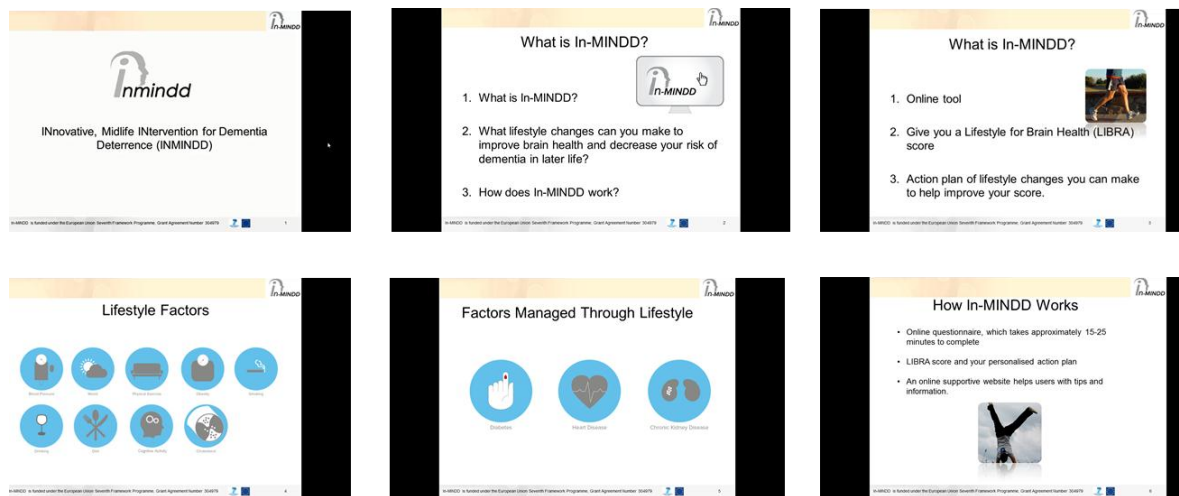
In-MINDD

inmindd

INnovative, Midlife INtervention for Dementia Deterrence (INMINDD)

In-MINDD is funded under the European Union Seventh Framework Programme. Grant Agreement Number: 304979 1

In-MINDD

What is In-MINDD?

In-MINDD

1. What is In-MINDD?

2. What lifestyle changes can you make to improve brain health and decrease your risk of dementia in later life?

3. How does In-MINDD work?

In-MINDD is funded under the European Union Seventh Framework Programme. Grant Agreement Number: 304979 2

In-MINDD

What is In-MINDD?

1. Online tool

2. Give you a Lifestyle for Brain Health (LIBRA) score

3. Action plan of lifestyle changes you can make to help improve your score.

In-MINDD is funded under the European Union Seventh Framework Programme. Grant Agreement Number: 304979 3

In-MINDD

Lifestyle Factors

Blood Pressure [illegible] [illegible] Obesity Smoking

Drinking Diet Cognitive Activity Cholesterol

In-MINDD is funded under the European Union Seventh Framework Programme. Grant Agreement Number: 304979 4

In-MINDD

Factors Managed Through Lifestyle

Diabetes Heart Disease Chronic Kidney Disease

In-MINDD is funded under the European Union Seventh Framework Programme. Grant Agreement Number: 304979 5

In-MINDD

How In-MINDD Works

• Online questionnaire, which takes approximately 15-25 minutes to complete

• LIBRA score and your personalised action plan

• An online supportive website helps users with tips and information.

In-MINDD is funded under the European Union Seventh Framework Programme. Grant Agreement Number: 304979 6